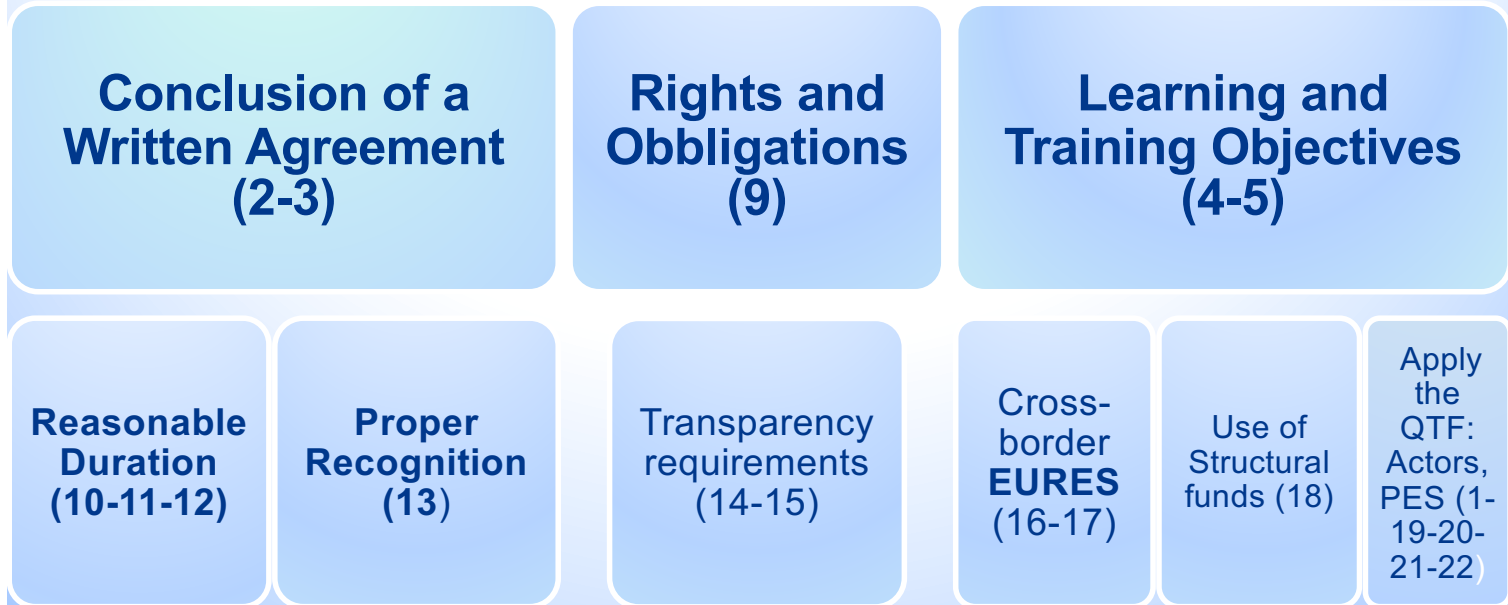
Conclusion of a Written Agreement (2-3)

Rights and Obbligations (9)

Learning and Training Objectives (4-5)

Reasonable Duration (10-11-12)

Proper Recognition (13)

Transparency requirements (14-15)

Cross-border EURES (16-17)

Use of Structural funds (18)

Apply the QTF: Actors, PES (1-19-20-21-22)